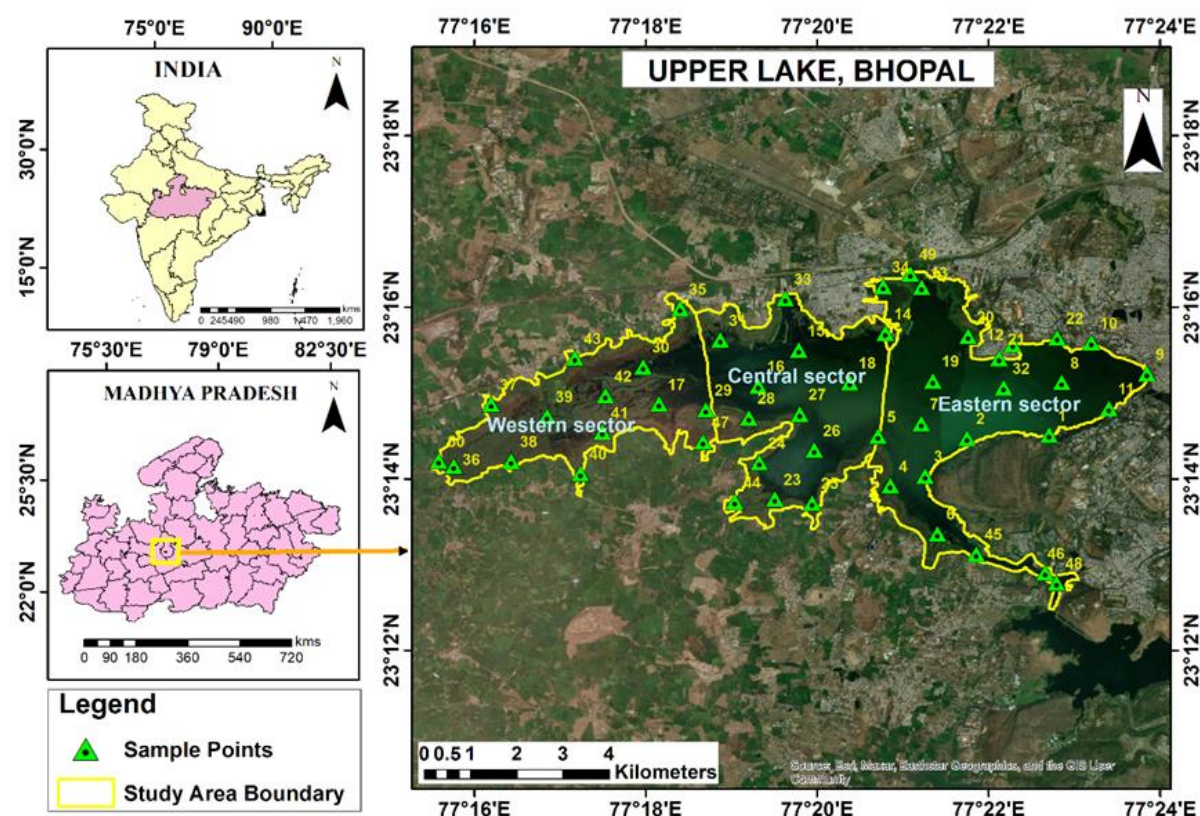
75°0'E 90°0'E

INDIA

N

30°0'N

15°0'N

0 245490 980 1,470 1,960 kms

75°30'E 79°0'E 82°30'E

MADHYA PRADESH

N

25°30'N

22°0'N

0 90 180 360 540 720 kms

Legend

Sample Points

Study Area Boundary

77°16'E 77°18'E 77°20'E 77°22'E 77°24'E

UPPER LAKE, BHOPAL

N

23°18'N

23°16'N

23°14'N

23°12'N

Western sector

Central sector

Eastern sector

49 34 13 33 35 31 15 14 20 12 21 22 10 9 43 30 16 18 19 32 8 11 37 42 17 29 28 27 7 39 41 47 5 2 1 50 38 24 26 36 40 3 4 44 23 25 6 45 46 48

0 0.5 1 2 3 4 Kilometers

Source: Esri, Maxar, Earthstar Geographics, and the GIS User Community

77°16'E 77°18'E 77°20'E 77°22'E 77°24'E